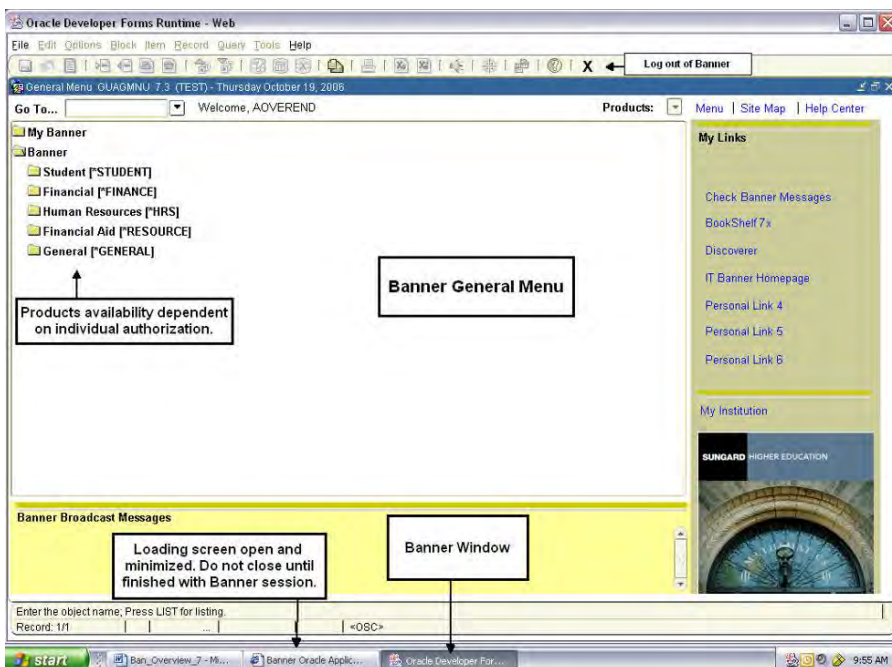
Oracle Developer Forms Runtime - Web

File Edit Options Block Item Record Query Tools Help

X Log out of Banner

General Menu GUAGMNU 7.3 (TEST) - Thursday October 19, 2006

Go To... Welcome, AOVEREND Products: Menu | Site Map | Help Center

My Banner
Banner
Student [*STUDENT]
Financial [*FINANCE]
Human Resources [*HRS]
Financial Aid [*RESOURCE]
General [*GENERAL]

Products availability dependent on individual authorization.

Banner General Menu

My Links

Check Banner Messages
BookShelf 7x
Discoverer
IT Banner Homepage
Personal Link 4
Personal Link 5
Personal Link 6

My Institution

SUNGARD HIGHER EDUCATION

Banner Broadcast Messages

Loading screen open and minimized. Do not close until finished with Banner session.

Banner Window

Enter the object name; Press LIST for listing.
Record: 1/1 ... <OSC>

start Ban_Overview_7 - Mi... Banner Oracle Applic... Oracle Developer For... 9:55 AM